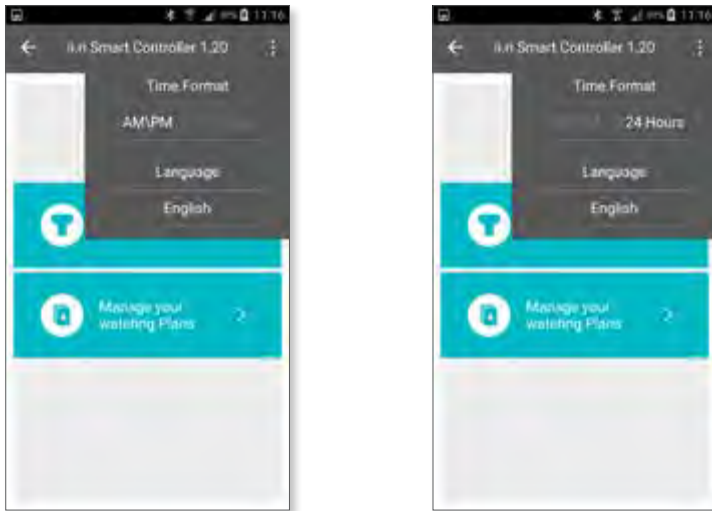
11:16

ii.n Smart Controller 1.20

Time Format

AM\PM

Language

English

Manage your watering Plans

11:16

ii.n Smart Controller 1.20

Time Format

24 Hours

Language

English

Manage your watering Plans